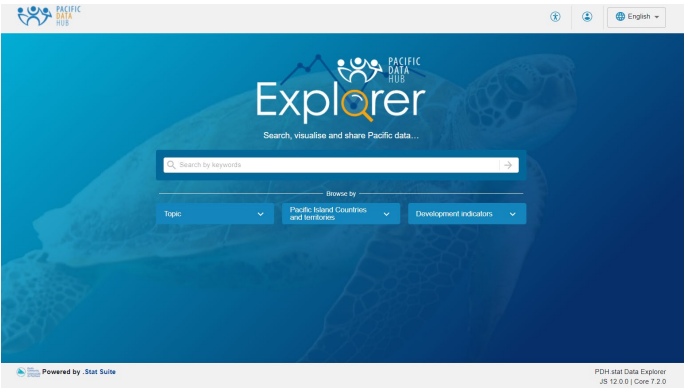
PACIFIC DATA HUB

English

PACIFIC DATA HUB

Explorer

Search, visualise and share Pacific data...

Search by keywords

Browse by

Topic

Pacific Island Countries and territories

Development indicators

Powered by .Stat Suite

PDH.stat Data Explorer
JS 12.0.0 | Core 7.2.0